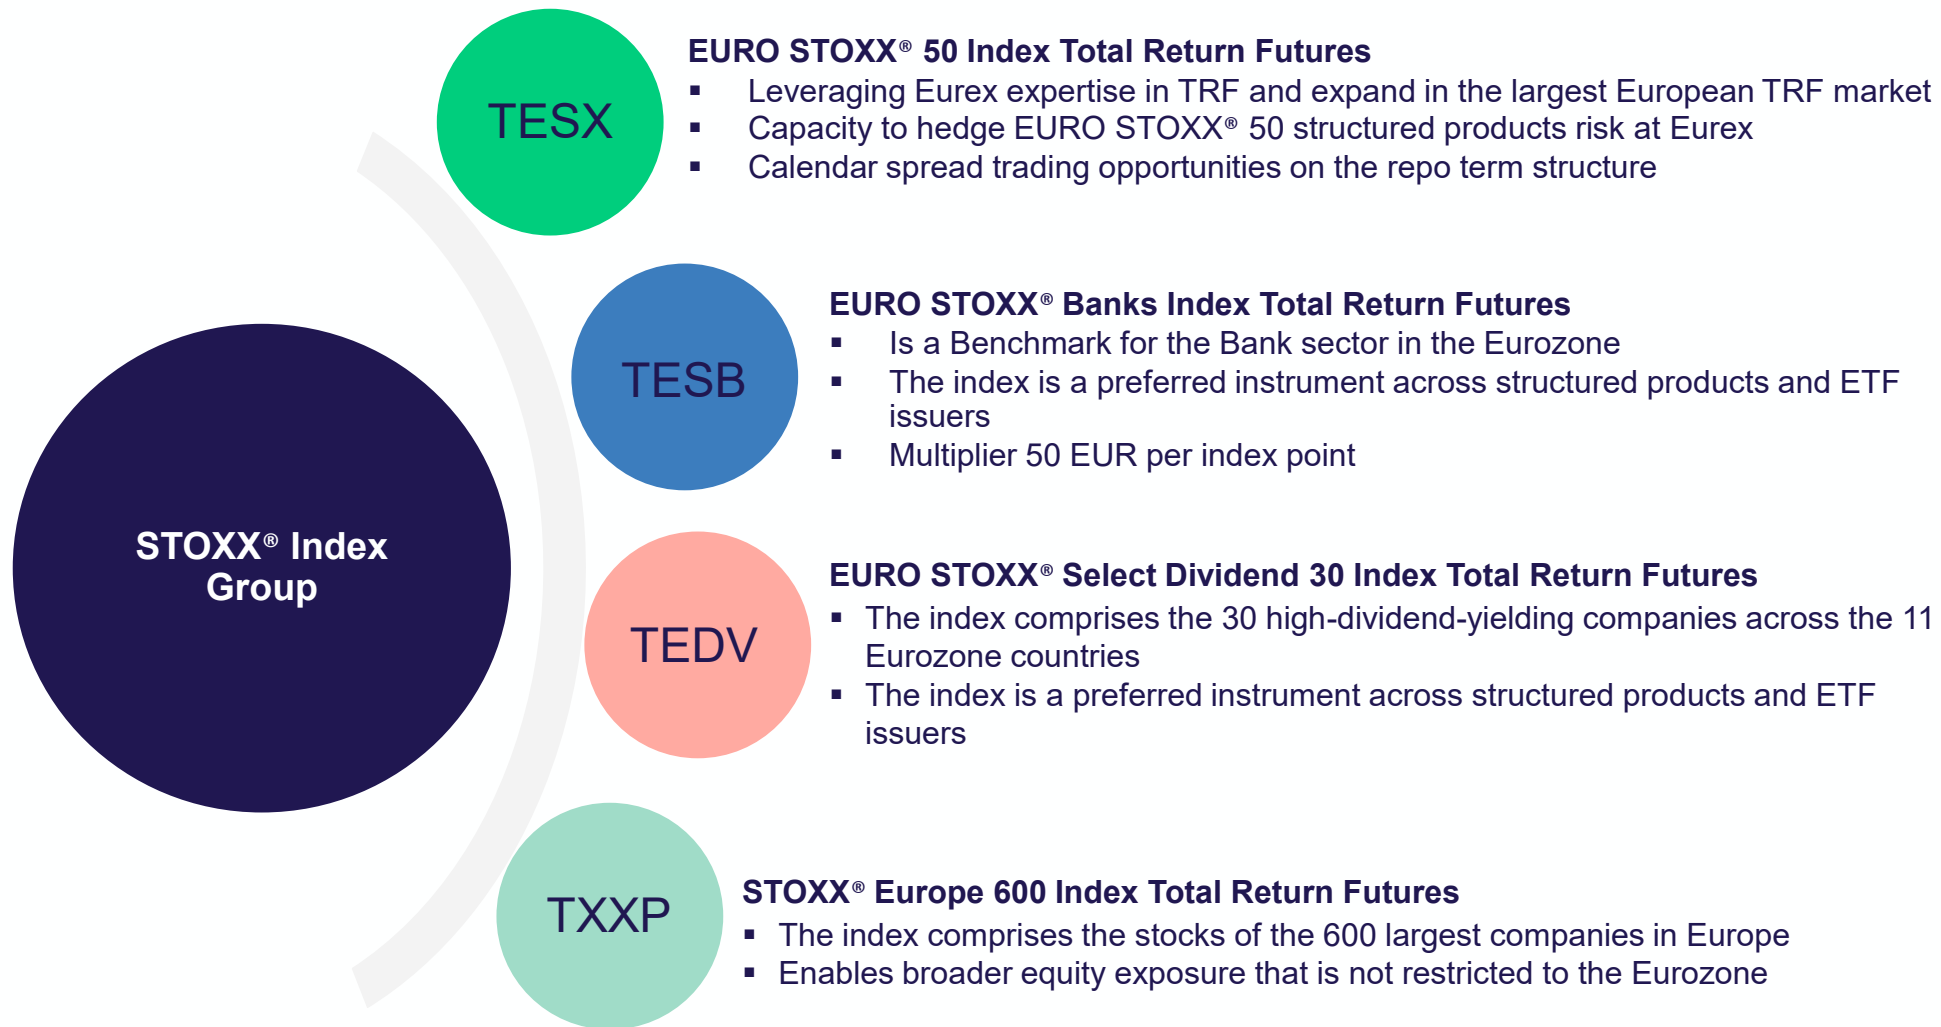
STOXX® Index Group

TESX

EURO STOXX® 50 Index Total Return Futures
▪ Leveraging Eurex expertise in TRF and expand in the largest European TRF market
▪ Capacity to hedge EURO STOXX® 50 structured products risk at Eurex
▪ Calendar spread trading opportunities on the repo term structure

TESB

EURO STOXX® Banks Index Total Return Futures
▪ Is a Benchmark for the Bank sector in the Eurozone
▪ The index is a preferred instrument across structured products and ETF issuers
▪ Multiplier 50 EUR per index point

TEDV

EURO STOXX® Select Dividend 30 Index Total Return Futures
▪ The index comprises the 30 high-dividend-yielding companies across the 11 Eurozone countries
▪ The index is a preferred instrument across structured products and ETF issuers

TXXP

STOXX® Europe 600 Index Total Return Futures
▪ The index comprises the stocks of the 600 largest companies in Europe
▪ Enables broader equity exposure that is not restricted to the Eurozone